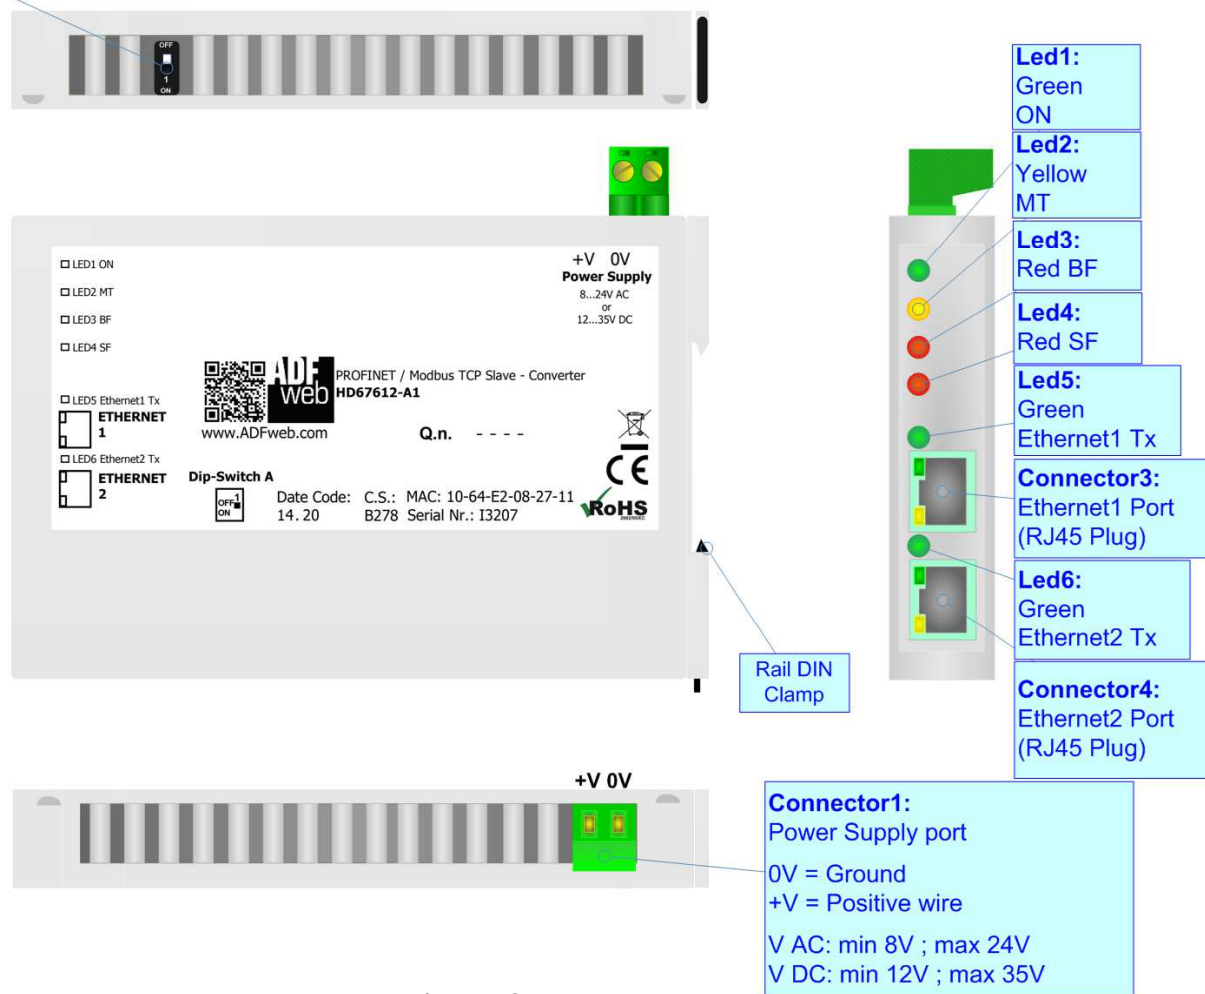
OFF
1
ON

LED1 ON
LED2 MT
LED3 BF
LED4 SF
LED5 Ethernet1 Tx
ETHERNET 1
LED6 Ethernet2 Tx
ETHERNET 2

+V 0V
Power Supply
8...24V AC
or
12...35V DC

ADF web
PROFINET / Modbus TCP Slave - Converter
HD67612-A1
www.ADFweb.com
Q.n. - - - -

Dip-Switch A
OFF 1
ON
Date Code: 14. 20
C.S.: B278
MAC: 10-64-E2-08-27-11
Serial Nr.: I3207
CE
RoHS

Led1:
Green
ON

Led2:
Yellow
MT

Led3:
Red BF

Led4:
Red SF

Led5:
Green
Ethernet1 Tx

Connector3:
Ethernet1 Port
(RJ45 Plug)

Led6:
Green
Ethernet2 Tx

Connector4:
Ethernet2 Port
(RJ45 Plug)

Rail DIN
Clamp

+V 0V

Connector1:
Power Supply port
0V = Ground
+V = Positive wire
V AC: min 8V ; max 24V
V DC: min 12V ; max 35V